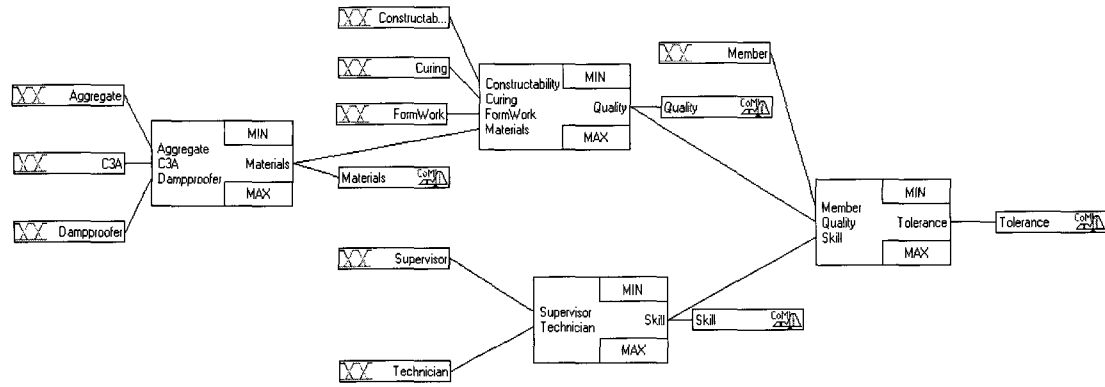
Aggregate

C3A

Dampproofer

Aggregate
C3A
Dampproofer

MIN

Materials

MAX

Materials

Constructab...

Curing

FormWork

Constructability
Curing
FormWork
Materials

MIN

Quality

MAX

Quality

Member

Supervisor

Technician

Supervisor
Technician

MIN

Skill

MAX

Skill

Member
Quality
Skill

MIN

Tolerance

MAX

Tolerance